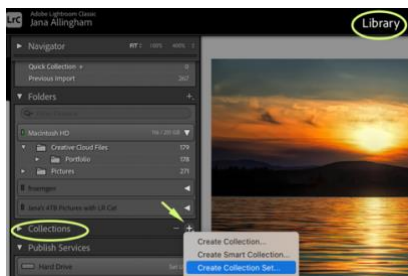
LrC Adobe Lightroom Classic
Jana Allingham

Library

Navigator FIT 100% 400%

Quick Collection + 0
Previous Import 267

Folders +

Macintosh HD

Creative Cloud Files 179
Portfolio 178
Pictures 271

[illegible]

Jana's 478 Pictures with LR Cat

Collections – +

Publish Services

Hard Drive

Create Collection...
Create Smart Collection...
Create Collection Set...